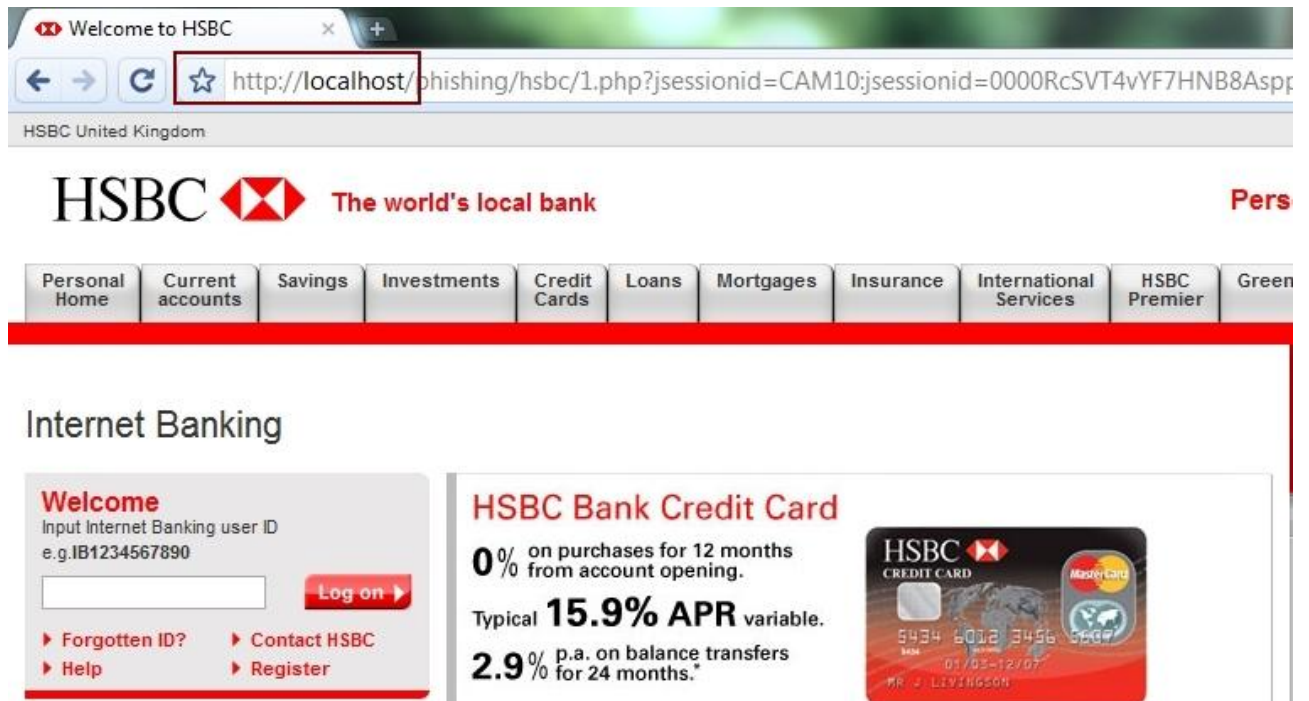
Welcome to HSBC

http://localhost/phishing/hsbc/1.php?jsessionid=CAM10:jsessionid=0000RcSVT4vYF7HNB8Aspp

HSBC United Kingdom

HSBC The world's local bank

Pers

Personal Home | Current accounts | Savings | Investments | Credit Cards | Loans | Mortgages | Insurance | International Services | HSBC Premier | Green

Internet Banking

Welcome
Input Internet Banking user ID
e.g.IB1234567890

Log on

Forgotten ID?
Contact HSBC
Help
Register

HSBC Bank Credit Card

0% on purchases for 12 months from account opening.

Typical 15.9% APR variable.

2.9% p.a. on balance transfers for 24 months.*

HSBC
CREDIT CARD
MasterCard
5434 6012 3456 5607
5434
01/03-12/07
MR J LIVINGSON